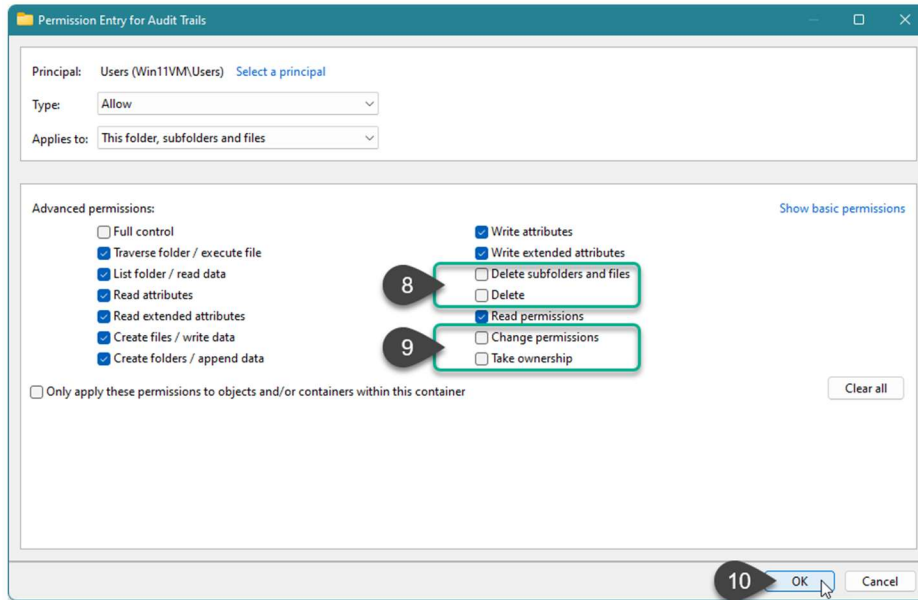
Permission Entry for Audit Trails

Principal: Users (Win11VM\Users) Select a principal

Type: Allow

Applies to: This folder, subfolders and files

Advanced permissions:

Show basic permissions

Full control
Traverse folder / execute file
List folder / read data
Read attributes
Read extended attributes
Create files / write data
Create folders / append data

Write attributes
Write extended attributes
Delete subfolders and files
Delete
Read permissions
Change permissions
Take ownership

8

9

Only apply these permissions to objects and/or containers within this container

Clear all

10

OK

Cancel